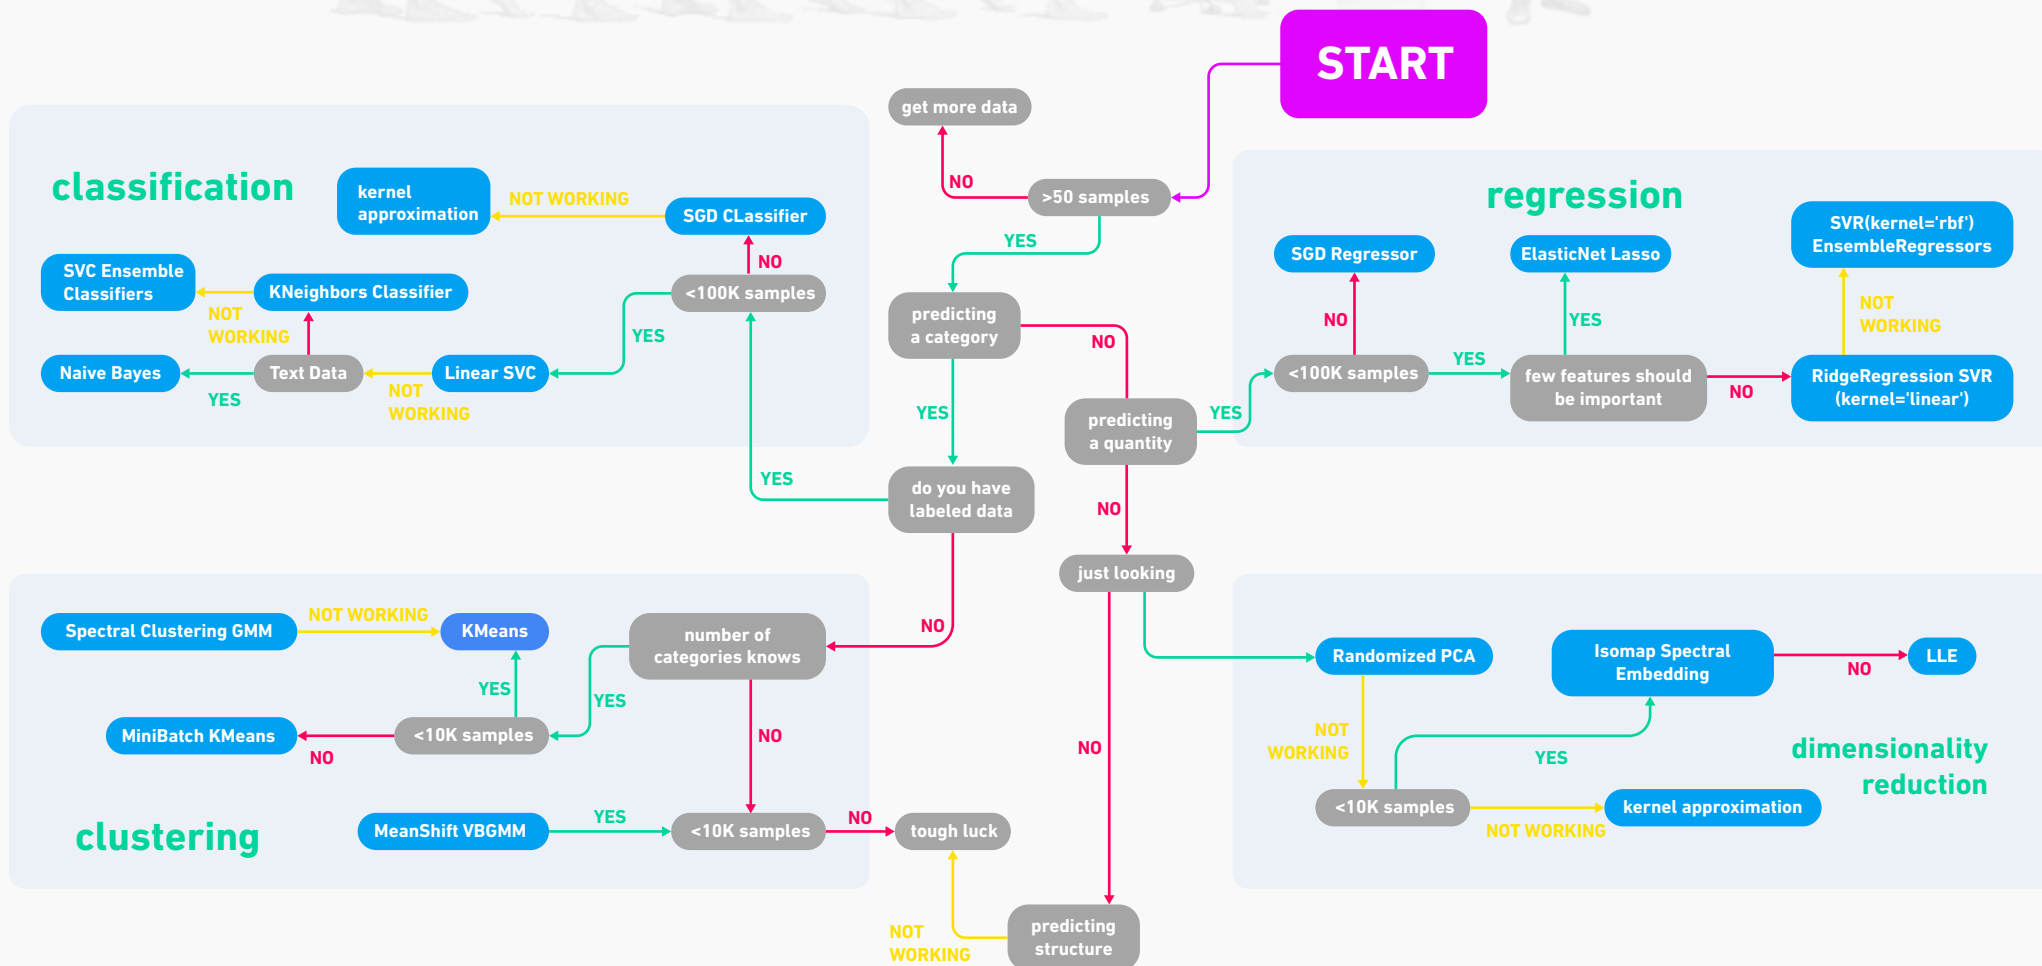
START

get more data

NO

>50 samples

YES

classification

kernel approximation

NOT WORKING

SGD CLassifier

NO

SVC Ensemble Classifiers

KNeighbors Classifier

<100K samples

NOT WORKING

YES

Naive Bayes

Text Data

Linear SVC

YES

NOT WORKING

predicting a category

NO

YES

YES

do you have labeled data

predicting a quantity

YES

NO

just looking

regression

SGD Regressor

ElasticNet Lasso

SVR(kernel='rbf') EnsembleRegressors

NO

YES

NOT WORKING

<100K samples

YES

few features should be important

NO

RidgeRegression SVR (kernel='linear')

Spectral Clustering GMM

NOT WORKING

KMeans

number of categories knows

NO

YES

YES

MiniBatch KMeans

<10K samples

NO

NO

NO

clustering

MeanShift VBGMM

YES

<10K samples

NO

tough luck

NOT WORKING

predicting structure

Randomized PCA

Isomap Spectral Embedding

NO

LLE

NOT WORKING

YES

dimensionality reduction

<10K samples

kernel approximation

NOT WORKING